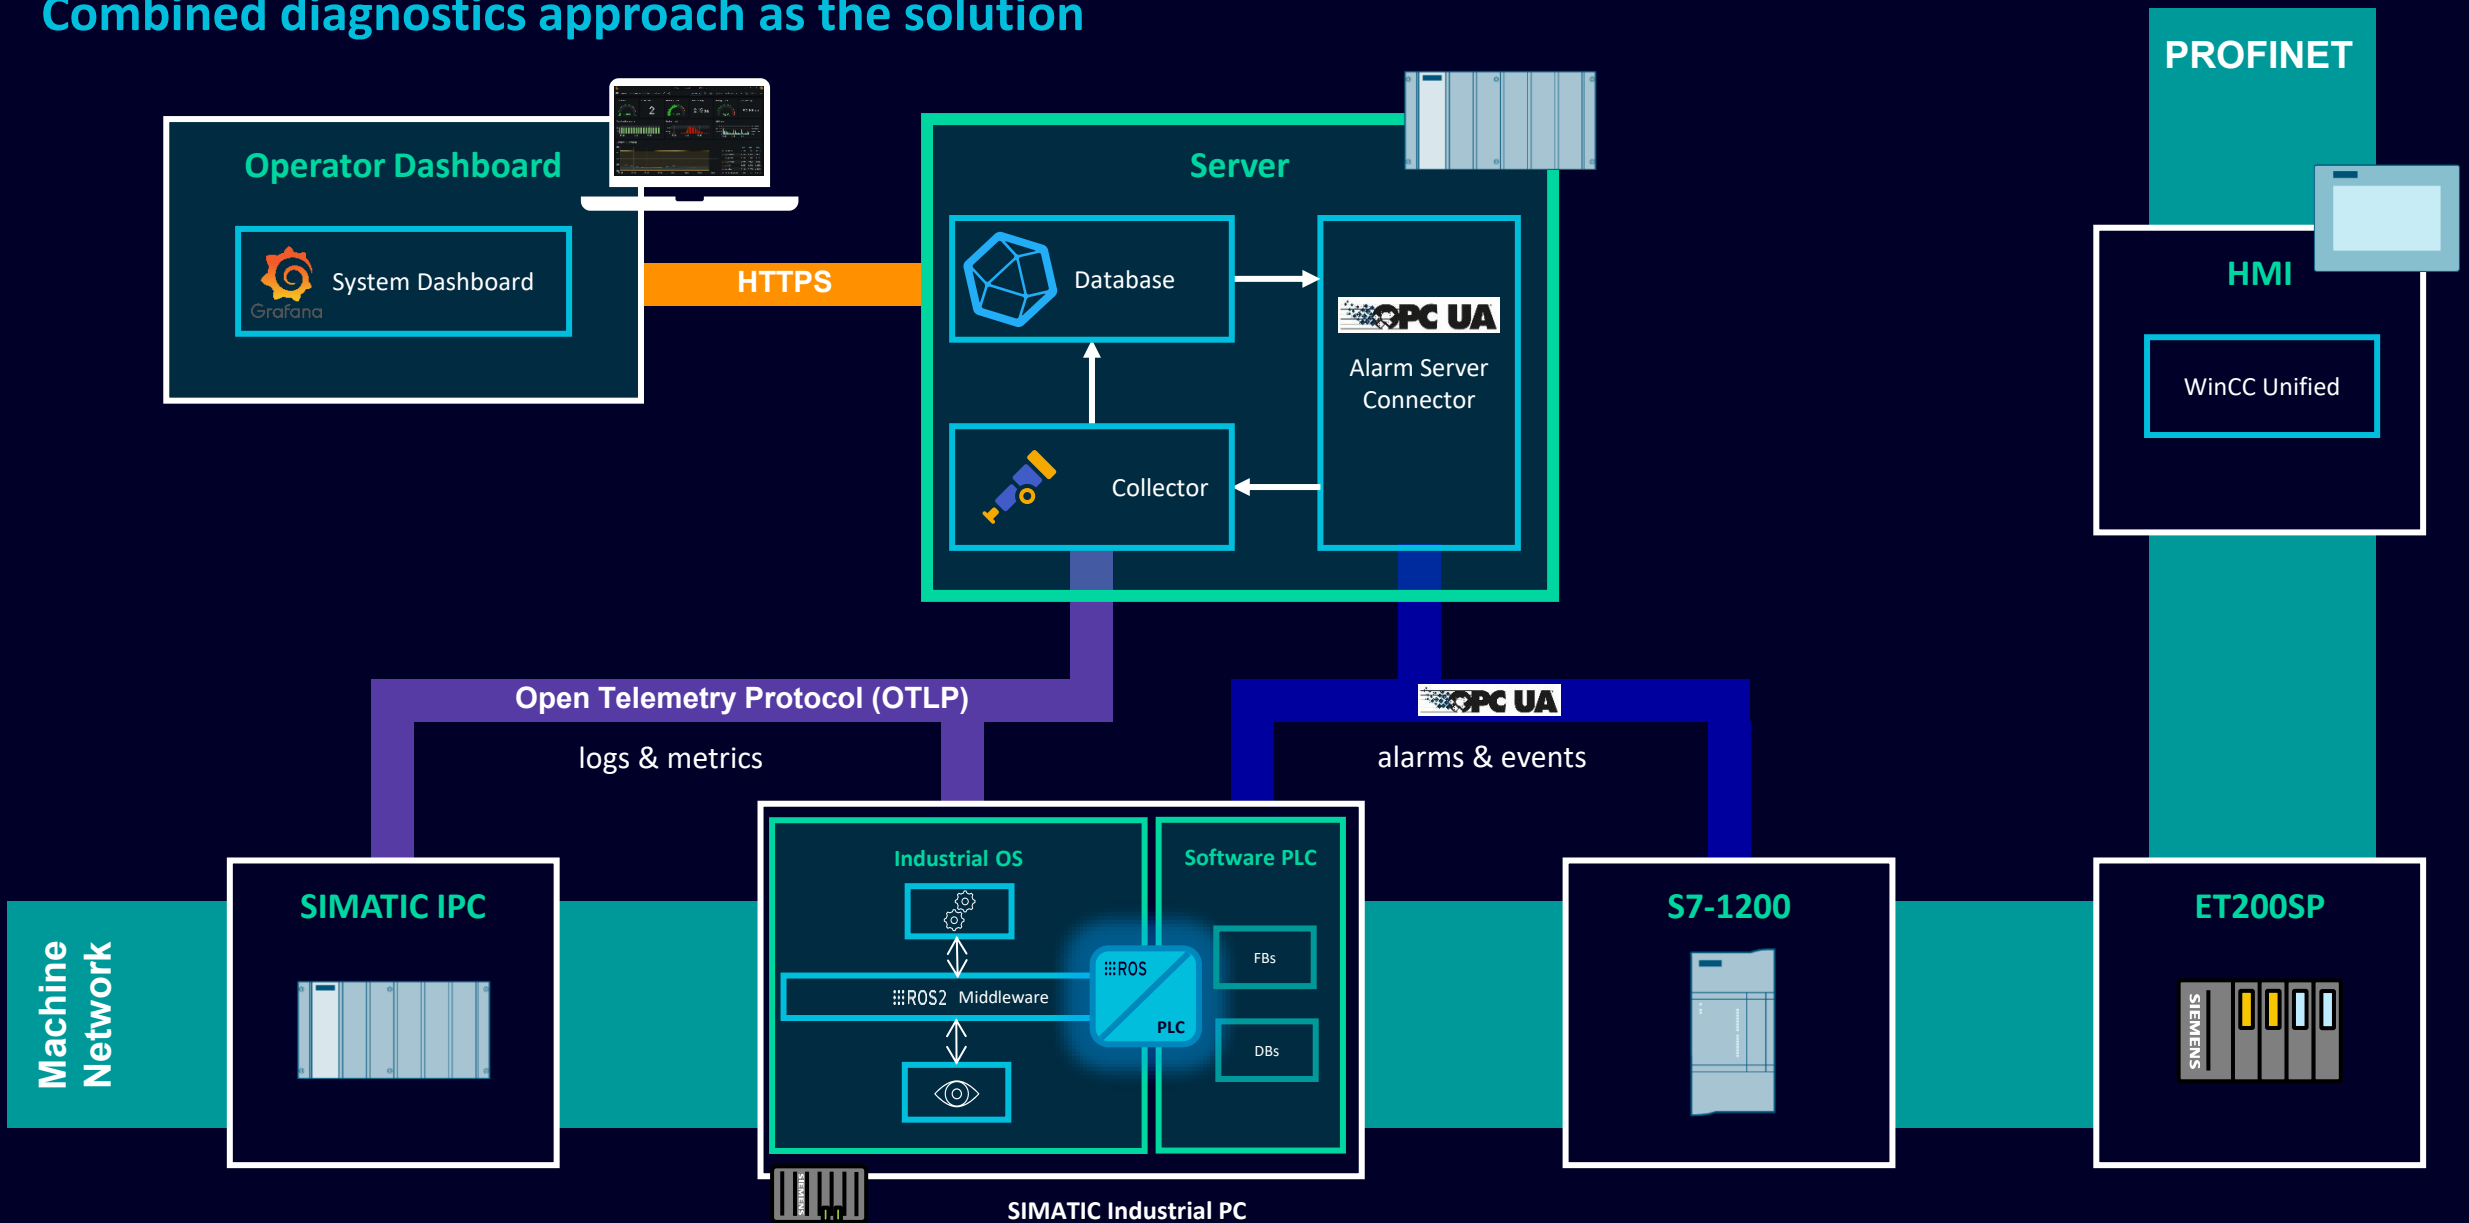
Combined diagnostics approach as the solution

PROFINET

Operator Dashboard

System Dashboard

Grafana

HTTPS

Server

Database

OPC UA

Alarm Server Connector

Collector

HMI

WinCC Unified

Open Telemetry Protocol (OTLP)

logs & metrics

OPC UA

alarms & events

Machine Network

SIMATIC IPC

Industrial OS

ROS2 Middleware

ROS

PLC

Software PLC

FBs

DBs

S7-1200

ET200SP

SIEMENS

SIMATIC Industrial PC